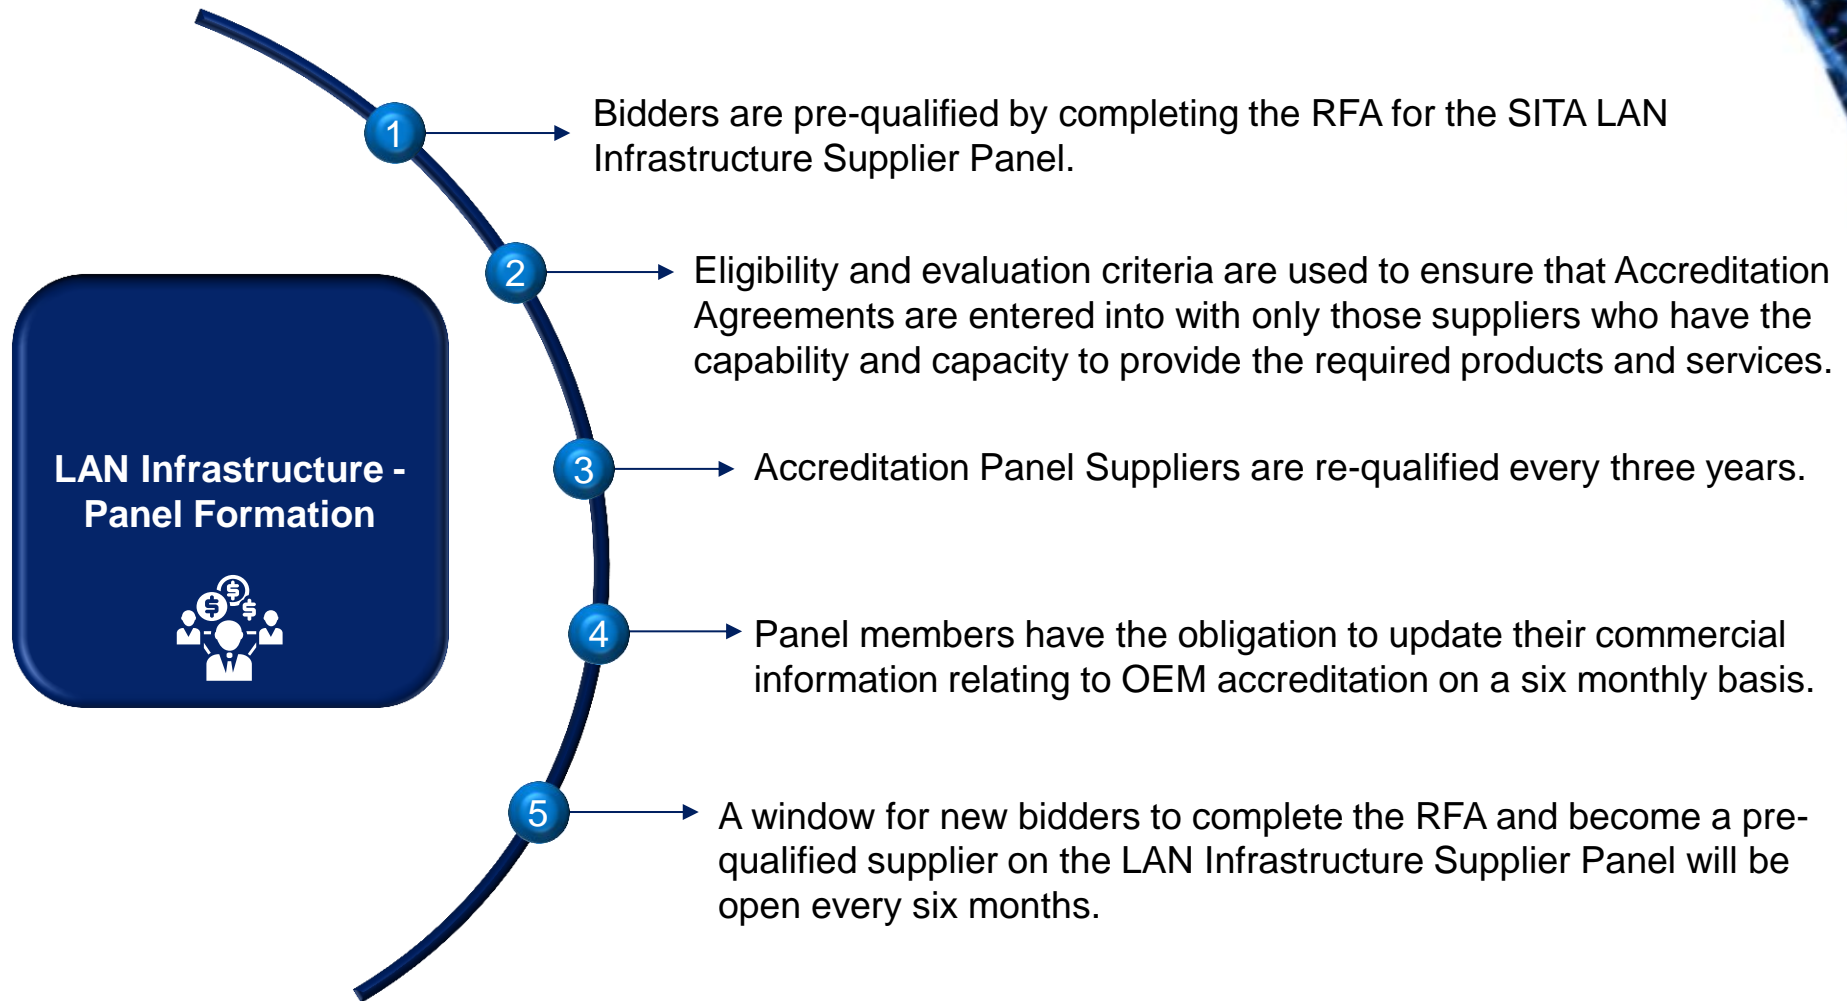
LAN Infrastructure - Panel Formation

1 Bidders are pre-qualified by completing the RFA for the SITA LAN Infrastructure Supplier Panel.

2 Eligibility and evaluation criteria are used to ensure that Accreditation Agreements are entered into with only those suppliers who have the capability and capacity to provide the required products and services.

3 Accreditation Panel Suppliers are re-qualified every three years.

4 Panel members have the obligation to update their commercial information relating to OEM accreditation on a six monthly basis.

5 A window for new bidders to complete the RFA and become a pre-qualified supplier on the LAN Infrastructure Supplier Panel will be open every six months.